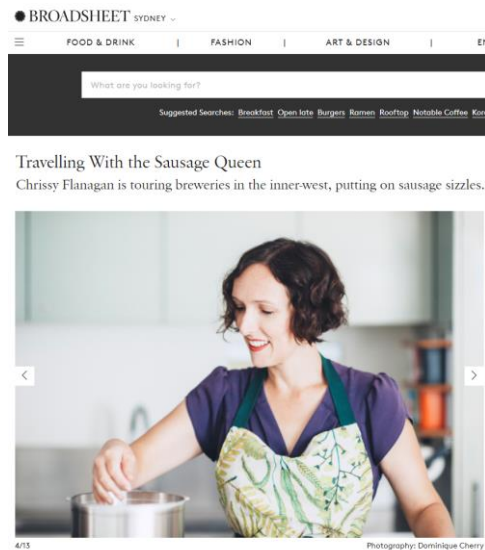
BROADSHEET SYDNEY

FOOD & DRINK | FASHION | ART & DESIGN | EN

What are you looking for?

Suggested Searches: Breakfast Open late Burgers Ramen Rooftop Notable Coffee Kor

Travelling With the Sausage Queen

Chrissy Flanagan is touring breweries in the inner-west, putting on sausage sizzles.

4/13

Photography: Dominique Cherry